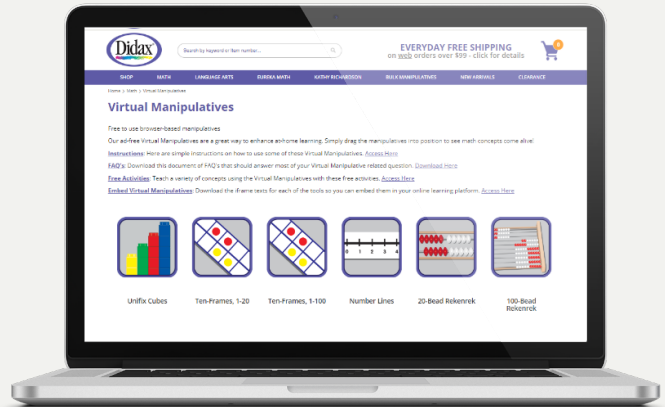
Didax

Search by keyword or item number...

EVERYDAY FREE SHIPPING
on web orders over $99 - click for details

0

SHOP MATH LANGUAGE ARTS EUREKA MATH KATHY RICHARDSON BULK MANIPULATIVES NEW ARRIVALS CLEARANCE

Home > Math > Virtual Manipulatives

Virtual Manipulatives

Free to use browser-based manipulatives.

Our ad-free Virtual Manipulatives are a great way to enhance at-home learning. Simply drag the manipulatives into position to see math concepts come alive!

Instructions: Here are simple instructions on how to use some of these Virtual Manipulatives. Access Here

FAQ's: Download this document of FAQ's that should answer most of your Virtual Manipulative related question. Download Here

Free Activities: Teach a variety of concepts using the Virtual Manipulatives with these free activities. Access Here

Embed Virtual Manipulatives: Download the iframe texts for each of the tools so you can embed them in your online learning platform. Access Here

0 1 2 3 4

Unifix Cubes

Ten-Frames, 1-20

Ten-Frames, 1-100

Number Lines

20-Bead Rekenrek

100-Bead Rekenrek